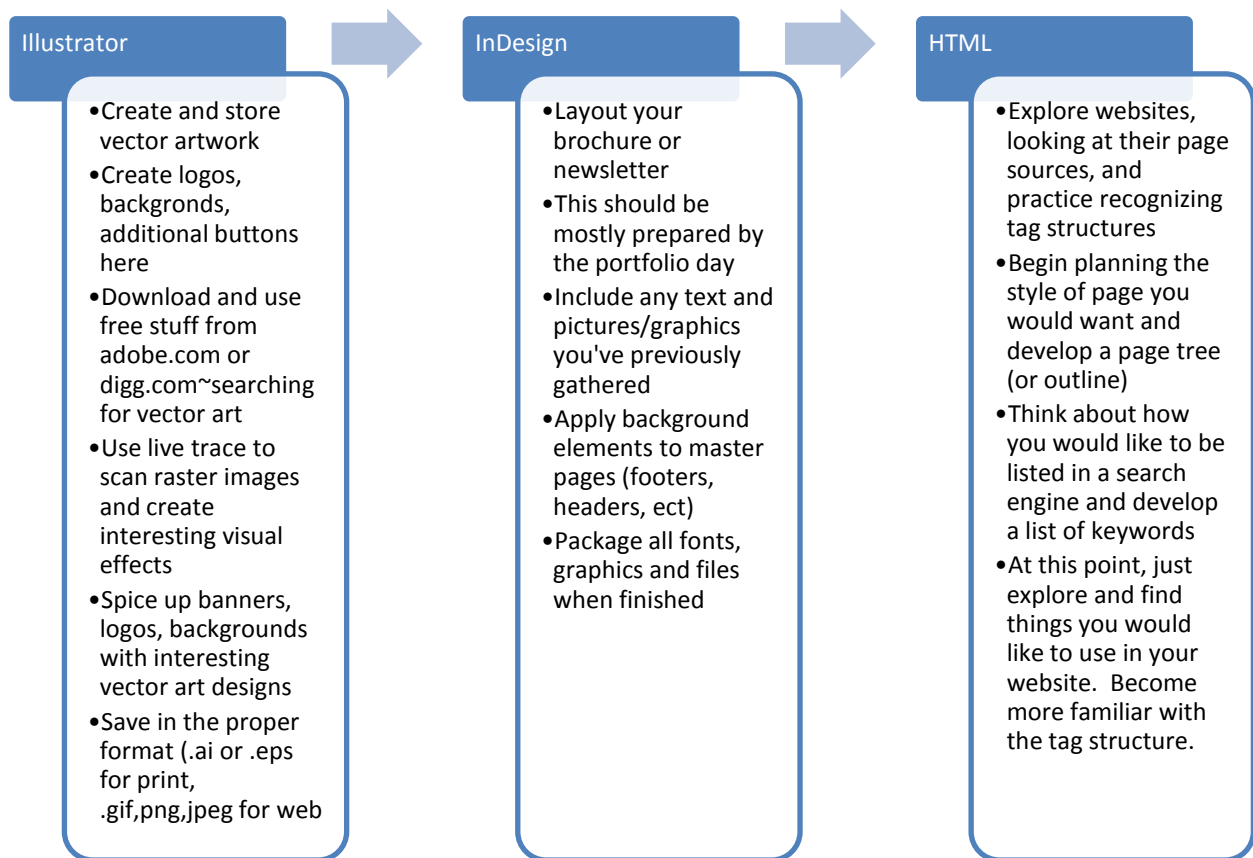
Illustrator

- Create and store vector artwork
- Create logos, backgronds, additional buttons here
- Download and use free stuff from adobe.com or digg.com~searching for vector art
- Use live trace to scan raster images and create interesting visual effects
- Spice up banners, logos, backgrounds with interesting vector art designs
- Save in the proper format (.ai or .eps for print, .gif,png,jpeg for web

InDesign

- Layout your brochure or newsletter
- This should be mostly prepared by the portfolio day
- Include any text and pictures/graphics you've previously gathered
- Apply background elements to master pages (footers, headers, ect)
- Package all fonts, graphics and files when finished

HTML

- Explore websites, looking at their page sources, and practice recognizing tag structures
- Begin planning the style of page you would want and develop a page tree (or outline)
- Think about how you would like to be listed in a search engine and develop a list of keywords
- At this point, just explore and find things you would like to use in your website. Become more familiar with the tag structure.